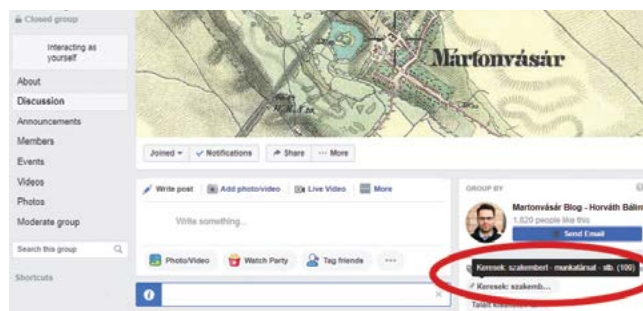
Closed group

Interacting as yourself

About

Discussion

Announcements

Members

Events

Videos

Photos

Moderate group

Search this group

Shortcuts

Martonvásár

Joined ▾ ✓ Notifications ↗ Share ··· More

Write post Add photo/video Live Video More

Write something...

Photo/Video Watch Party Tag friends ···

GROUP BY

Martonvásár Blog - Horváth Bálint

1,820 people like this

Send Email

Keresek: szakembert - munkatársat - stb. (100)

Keresek: szakemb...

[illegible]